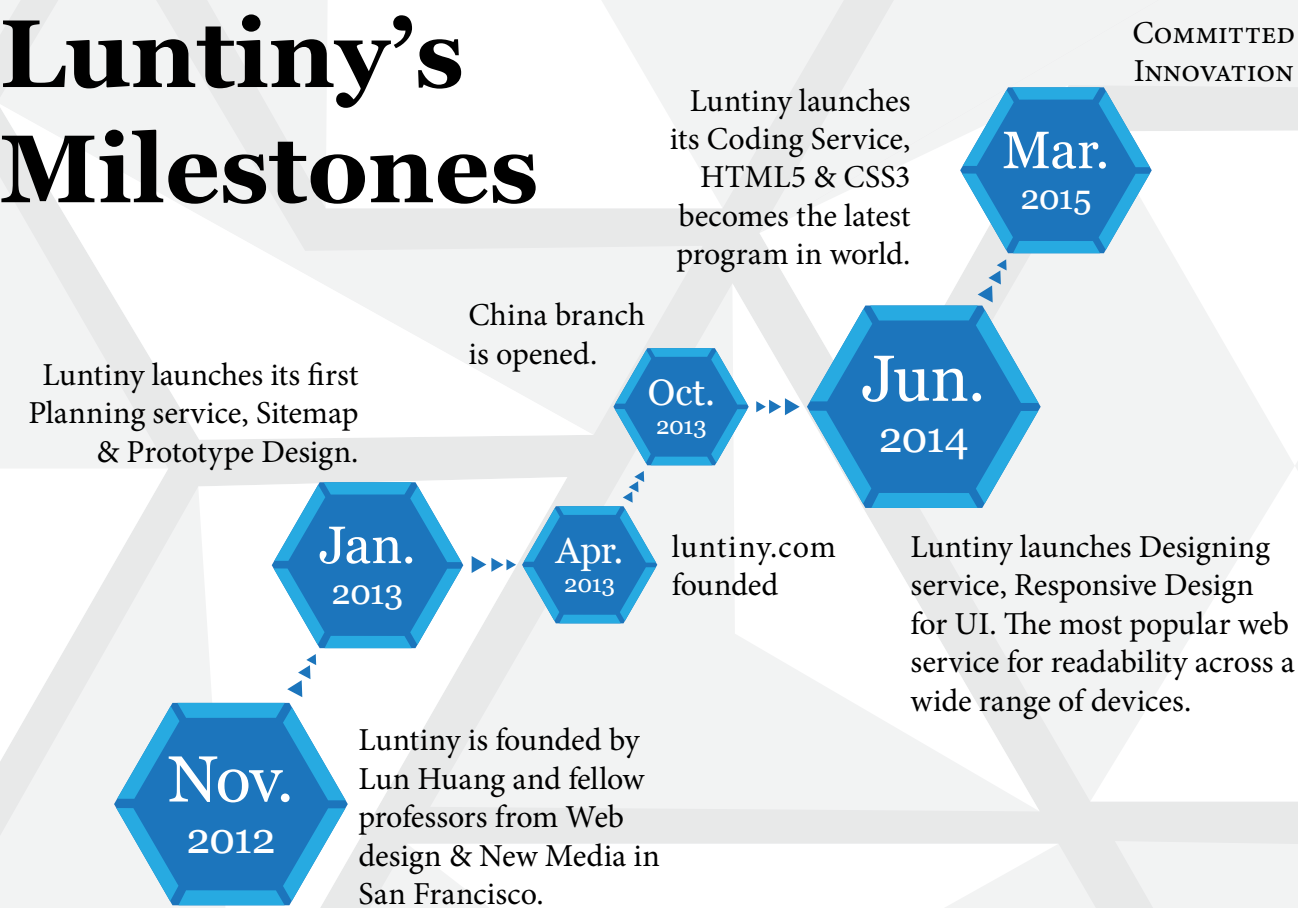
Luntiny's Milestones

Committed Innovation

Luntiny launches its Coding Service, HTML5 & CSS3 becomes the latest program in world.

Mar. 2015

China branch is opened.

Luntiny launches its first Planning service, Sitemap & Prototype Design.

Oct. 2013

Jun. 2014

Jan. 2013

Apr. 2013

luntiny.com founded

Luntiny launches Designing service, Responsive Design for UI. The most popular web service for readability across a wide range of devices.

Nov. 2012

Luntiny is founded by Lun Huang and fellow professors from Web design & New Media in San Francisco.